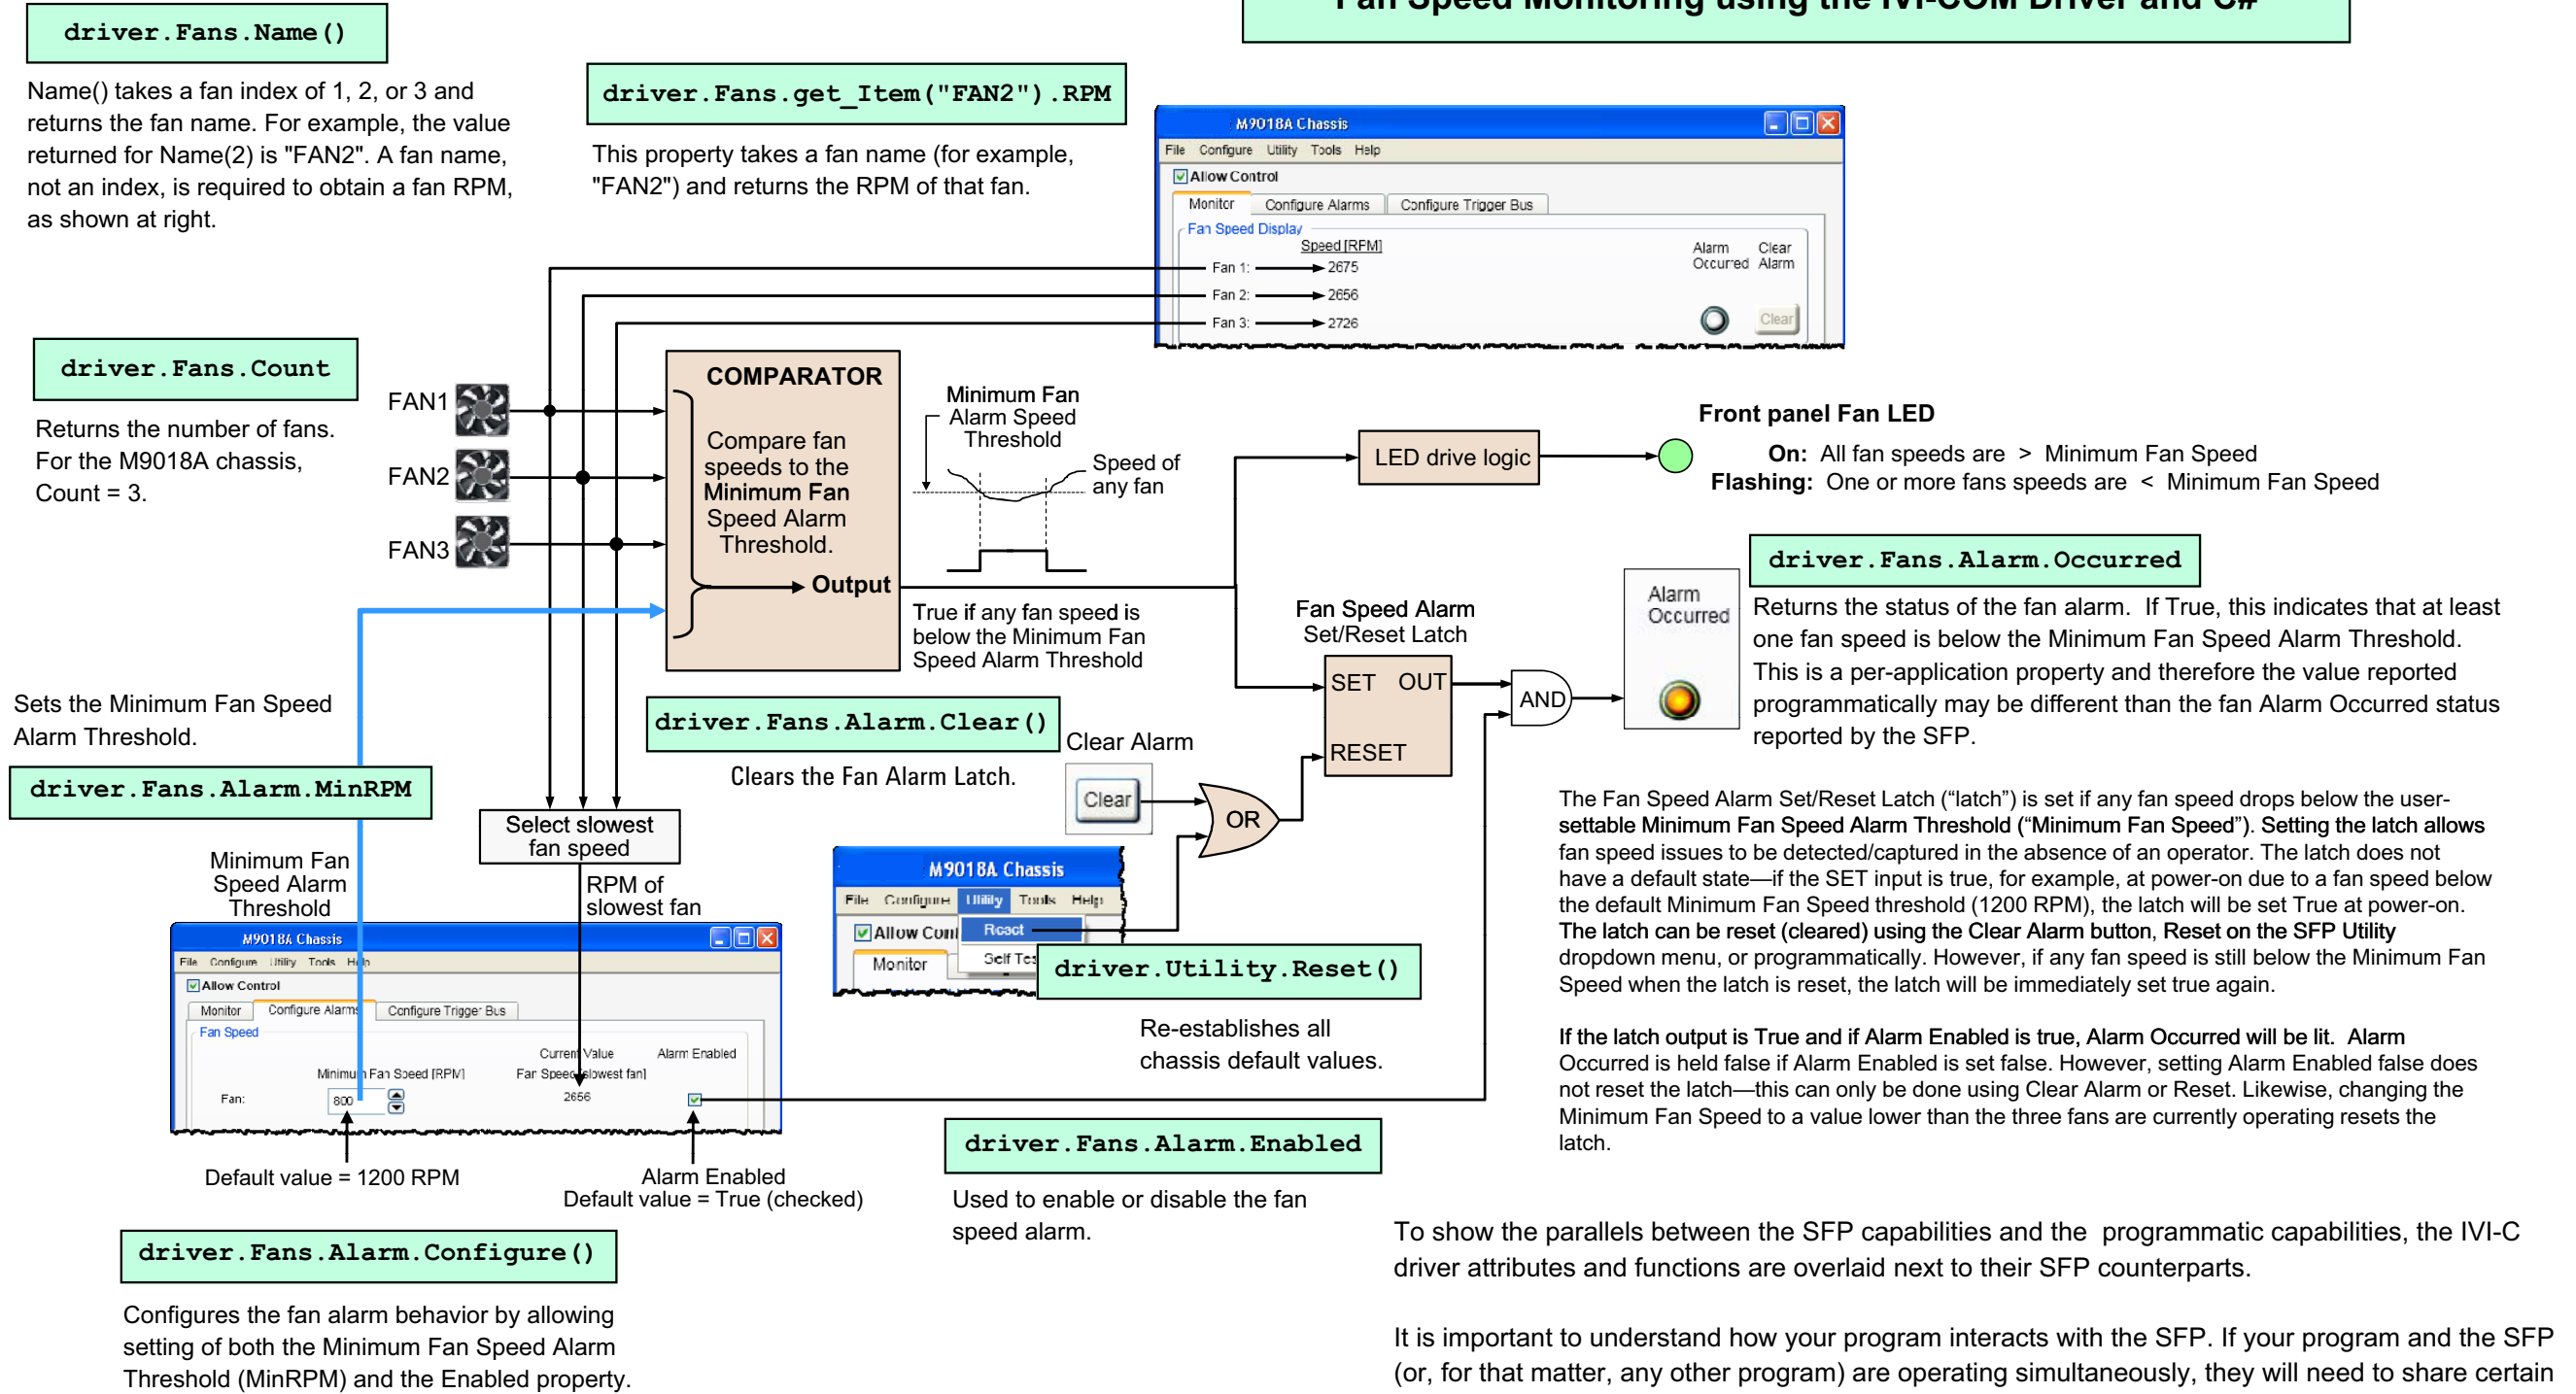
Fan Speed Monitoring using the IVI-COM Driver and C#

driver.Fans.Name()

Name() takes a fan index of 1, 2, or 3 and returns the fan name. For example, the value returned for Name(2) is "FAN2". A fan name, not an index, is required to obtain a fan RPM, as shown at right.

driver.Fans.get_Item("FAN2").RPM

This property takes a fan name (for example, "FAN2") and returns the RPM of that fan.

M9018A Chassis
File Configure Utility Tools Help
Allow Control
Monitor Configure Alarms Configure Trigger Bus
Fan Speed Display
Speed [RPM]
Alarm Occured
Clear Alarm
Fan 1: 2675
Fan 2: 2656
Fan 3: 2726
Clear

driver.Fans.Count

Returns the number of fans. For the M9018A chassis, Count = 3.

FAN1
FAN2
FAN3

COMPARATOR
Compare fan speeds to the Minimum Fan Speed Alarm Threshold.
Output

Minimum Fan Alarm Speed Threshold
Speed of any fan

True if any fan speed is below the Minimum Fan Speed Alarm Threshold

LED drive logic

Front panel Fan LED
On: All fan speeds are > Minimum Fan Speed
Flashing: One or more fans speeds are < Minimum Fan Speed

driver.Fans.Alarm.Occurred

Alarm Occurred

Returns the status of the fan alarm. If True, this indicates that at least one fan speed is below the Minimum Fan Speed Alarm Threshold. This is a per-application property and therefore the value reported programmatically may be different than the fan Alarm Occurred status reported by the SFP.

Fan Speed Alarm Set/Reset Latch
SET OUT
RESET
AND
OR

Sets the Minimum Fan Speed Alarm Threshold.

driver.Fans.Alarm.MinRPM

driver.Fans.Alarm.Clear()
Clear Alarm
Clears the Fan Alarm Latch.
Clear

Select slowest fan speed

RPM of slowest fan

Minimum Fan Speed Alarm Threshold

M9018A Chassis
File Configure Utility Tools Help
Allow Control
Monitor Configure Alarms Configure Trigger Bus
Fan Speed
Current Value
Alarm Enabled
Minimum Fan Speed [RPM]
Fan Speed (slowest fan)
Fan: 800
2656

M9018A Chassis
File Configure Utility Tools Help
Allow Control
Reset
Monitor
Self Test

driver.Utility.Reset()

Re-establishes all chassis default values.

The Fan Speed Alarm Set/Reset Latch (“latch”) is set if any fan speed drops below the user-settable Minimum Fan Speed Alarm Threshold (“Minimum Fan Speed”). Setting the latch allows fan speed issues to be detected/captured in the absence of an operator. The latch does not have a default state—if the SET input is true, for example, at power-on due to a fan speed below the default Minimum Fan Speed threshold (1200 RPM), the latch will be set True at power-on. The latch can be reset (cleared) using the Clear Alarm button, Reset on the SFP Utility dropdown menu, or programmatically. However, if any fan speed is still below the Minimum Fan Speed when the latch is reset, the latch will be immediately set true again.

If the latch output is True and if Alarm Enabled is true, Alarm Occurred will be lit. Alarm Occurred is held false if Alarm Enabled is set false. However, setting Alarm Enabled false does not reset the latch—this can only be done using Clear Alarm or Reset. Likewise, changing the Minimum Fan Speed to a value lower than the three fans are currently operating resets the latch.

Default value = 1200 RPM

Alarm Enabled
Default value = True (checked)

driver.Fans.Alarm.Enabled

Used to enable or disable the fan speed alarm.

driver.Fans.Alarm.Configure()

Configures the fan alarm behavior by allowing setting of both the Minimum Fan Speed Alarm Threshold (MinRPM) and the Enabled property.

To show the parallels between the SFP capabilities and the programmatic capabilities, the IVI-C driver attributes and functions are overlaid next to their SFP counterparts.

It is important to understand how your program interacts with the SFP. If your program and the SFP (or, for that matter, any other program) are operating simultaneously, they will need to share certain